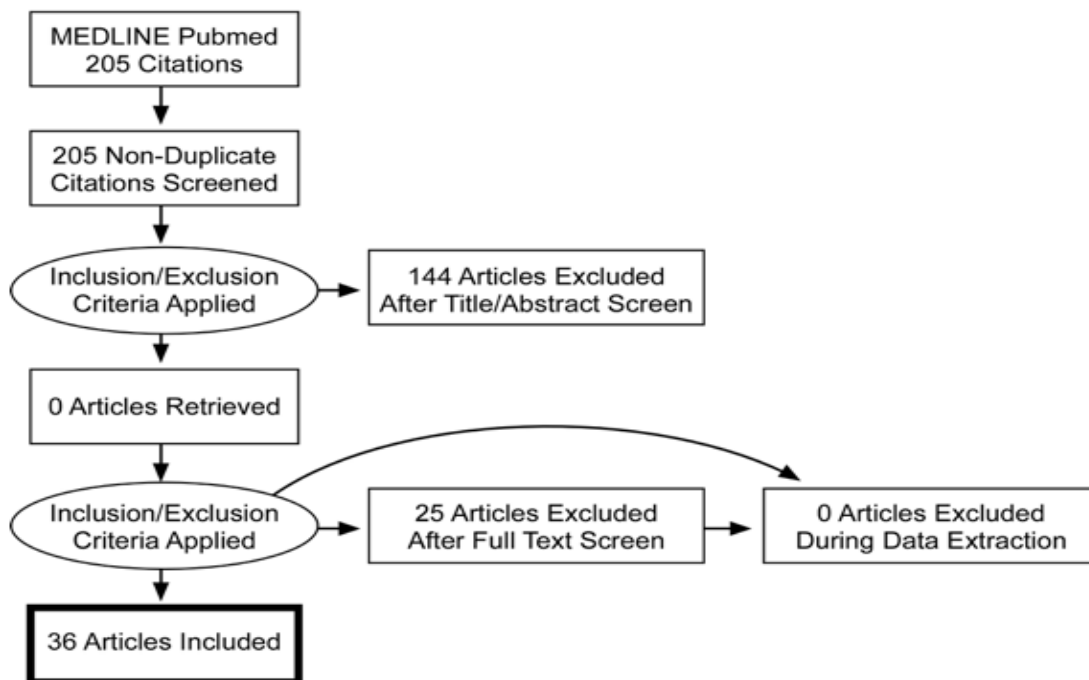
MEDLINE Pubmed
205 Citations

205 Non-Duplicate
Citations Screened

Inclusion/Exclusion
Criteria Applied

144 Articles Excluded
After Title/Abstract Screen

0 Articles Retrieved

Inclusion/Exclusion
Criteria Applied

25 Articles Excluded
After Full Text Screen

0 Articles Excluded
During Data Extraction

36 Articles Included